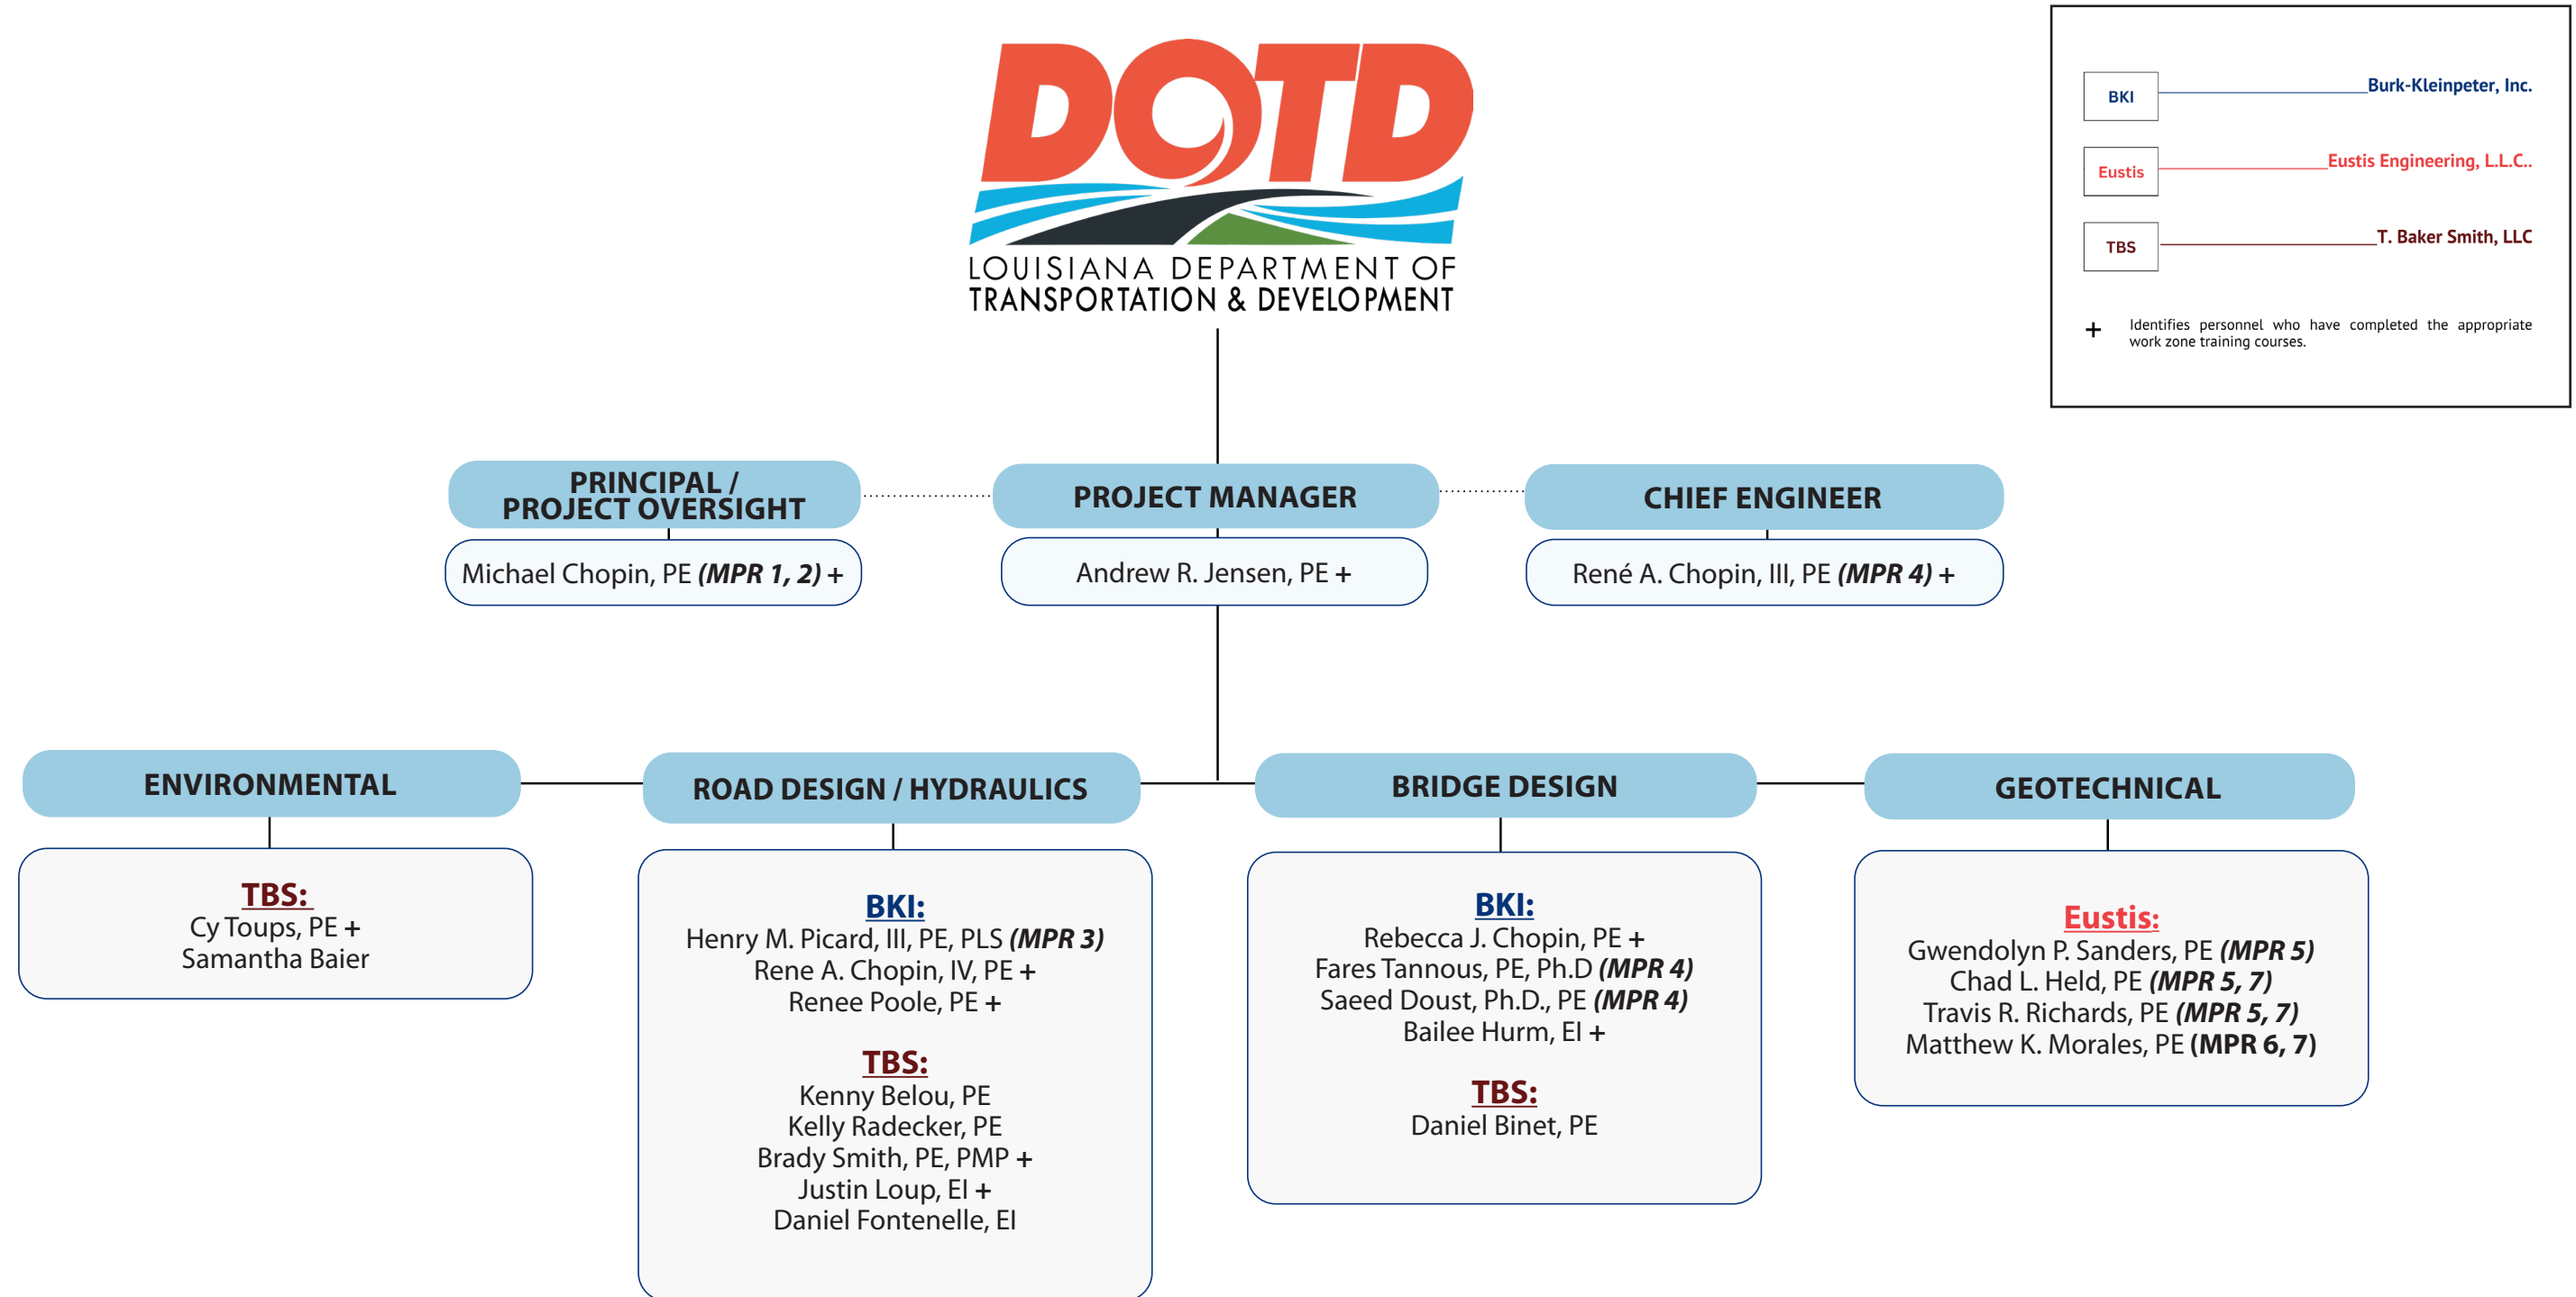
DOTD
LOUISIANA DEPARTMENT OF
TRANSPORTATION & DEVELOPMENT

BKI Burk-Kleinpeter, Inc.
Eustis Eustis Engineering, L.L.C..
TBS T. Baker Smith, LLC
+ Identifies personnel who have completed the appropriate work zone training courses.

PRINCIPAL / PROJECT OVERSIGHT
Michael Chopin, PE ***(MPR 1, 2)*** +

PROJECT MANAGER
Andrew R. Jensen, PE +

CHIEF ENGINEER
René A. Chopin, III, PE ***(MPR 4)*** +

ENVIRONMENTAL
TBS:
Cy Toups, PE +
Samantha Baier

ROAD DESIGN / HYDRAULICS
BKI:
Henry M. Picard, III, PE, PLS ***(MPR 3)***
Rene A. Chopin, IV, PE +
Renee Poole, PE +
TBS:
Kenny Belou, PE
Kelly Radecker, PE
Brady Smith, PE, PMP +
Justin Loup, EI +
Daniel Fontenelle, EI

BRIDGE DESIGN
BKI:
Rebecca J. Chopin, PE +
Fares Tannous, PE, Ph.D ***(MPR 4)***
Saeed Doust, Ph.D., PE ***(MPR 4)***
Bailee Hurm, EI +
TBS:
Daniel Binet, PE

GEOTECHNICAL
Eustis:
Gwendolyn P. Sanders, PE ***(MPR 5)***
Chad L. Held, PE ***(MPR 5, 7)***
Travis R. Richards, PE ***(MPR 5, 7)***
Matthew K. Morales, PE **(MPR 6, 7)**